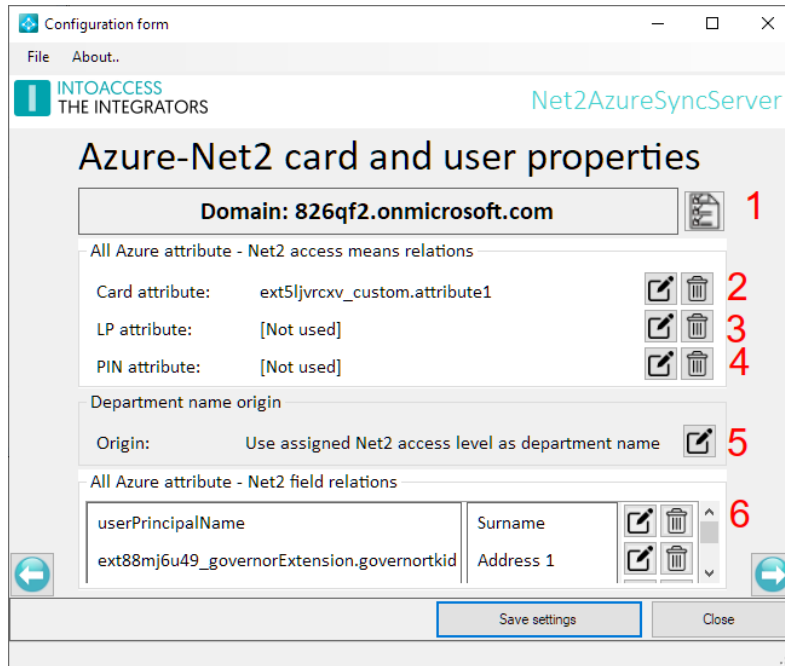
Configuration form

File About..

INTOACCESS
THE INTEGRATORS

Net2AzureSyncServer

Azure-Net2 card and user properties

Domain: 826qf2.onmicrosoft.com

1

All Azure attribute - Net2 access means relations

Card attribute: ext5ljvrcxv_custom.attribute1

2

LP attribute: [Not used]

3

PIN attribute: [Not used]

4

Department name origin

Origin: Use assigned Net2 access level as department name

5

All Azure attribute - Net2 field relations

| userPrincipalName | Surname |
|---|---|
| ext88mj6u49_governorExtension.governortkid | Address 1 |

6

Save settings

Close